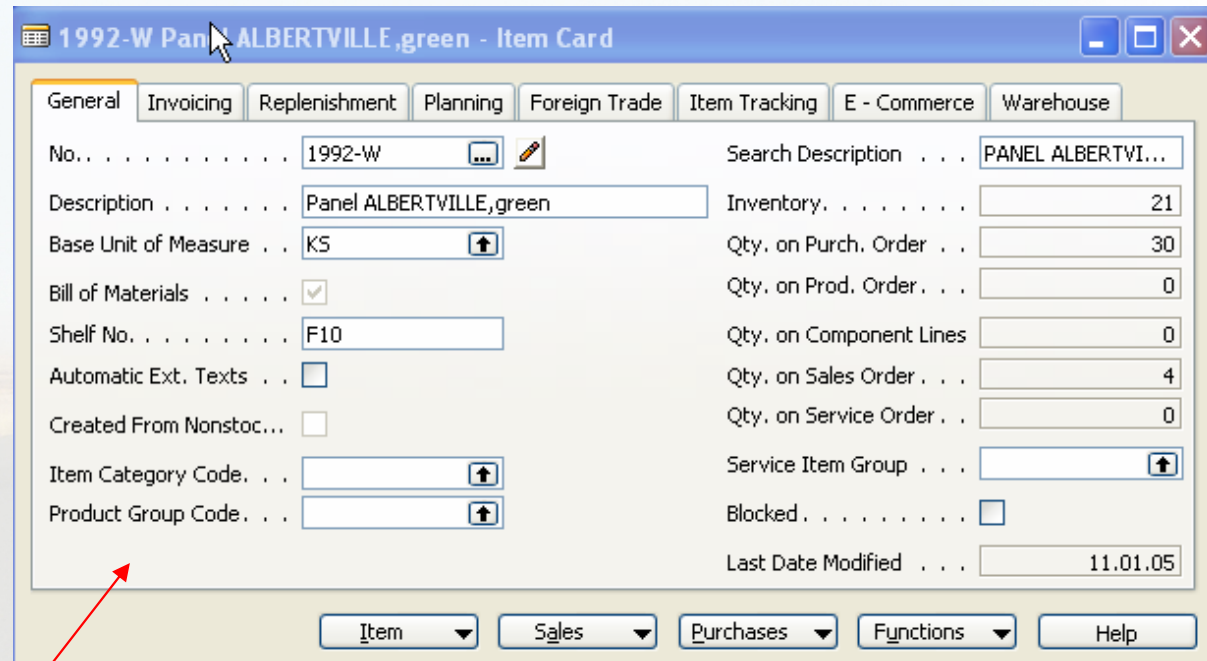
1992-W Pan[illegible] ALBERTVILLE,green - Item Card

General | Invoicing | Replenishment | Planning | Foreign Trade | Item Tracking | E - Commerce | Warehouse

No. . . . . . . . . . . . 1992-W
Description . . . . . . . Panel ALBERTVILLE,green
Base Unit of Measure . . KS
Bill of Materials . . . . .
Shelf No. . . . . . . . . F10
Automatic Ext. Texts . .
Created From Nonstoc...
Item Category Code. . .
Product Group Code. . .

Search Description . . . PANEL ALBERTVI...
Inventory. . . . . . . . 21
Qty. on Purch. Order . . 30
Qty. on Prod. Order. . . 0
Qty. on Component Lines 0
Qty. on Sales Order. . . 4
Qty. on Service Order. . 0
Service Item Group . . .
Blocked. . . . . . . . .
Last Date Modified . . . 11.01.05

Item | Sales | Purchases | Functions | Help